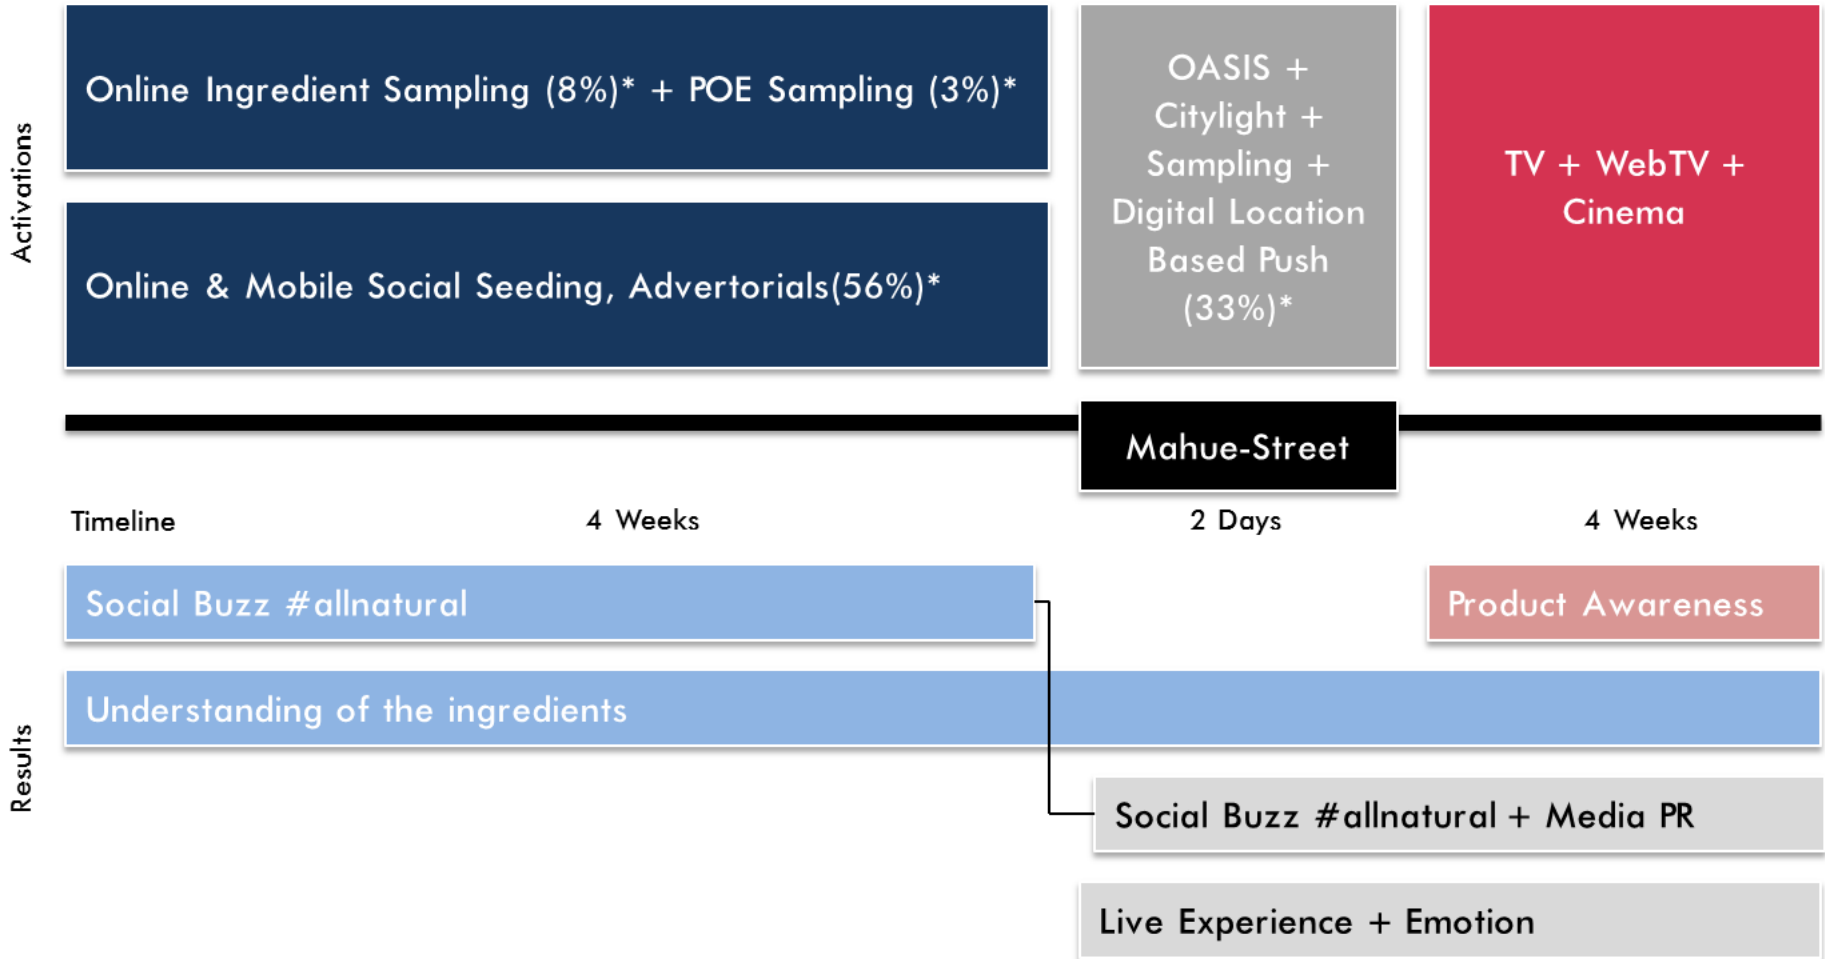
Activations

Online Ingredient Sampling (8%)* + POE Sampling (3%)*

Online & Mobile Social Seeding, Advertorials(56%)*

OASIS + Citylight + Sampling + Digital Location Based Push (33%)*

TV + WebTV + Cinema

Mahue-Street

Timeline

4 Weeks

2 Days

4 Weeks

Results

Social Buzz #allnatural

Product Awareness

Understanding of the ingredients

Social Buzz #allnatural + Media PR

Live Experience + Emotion